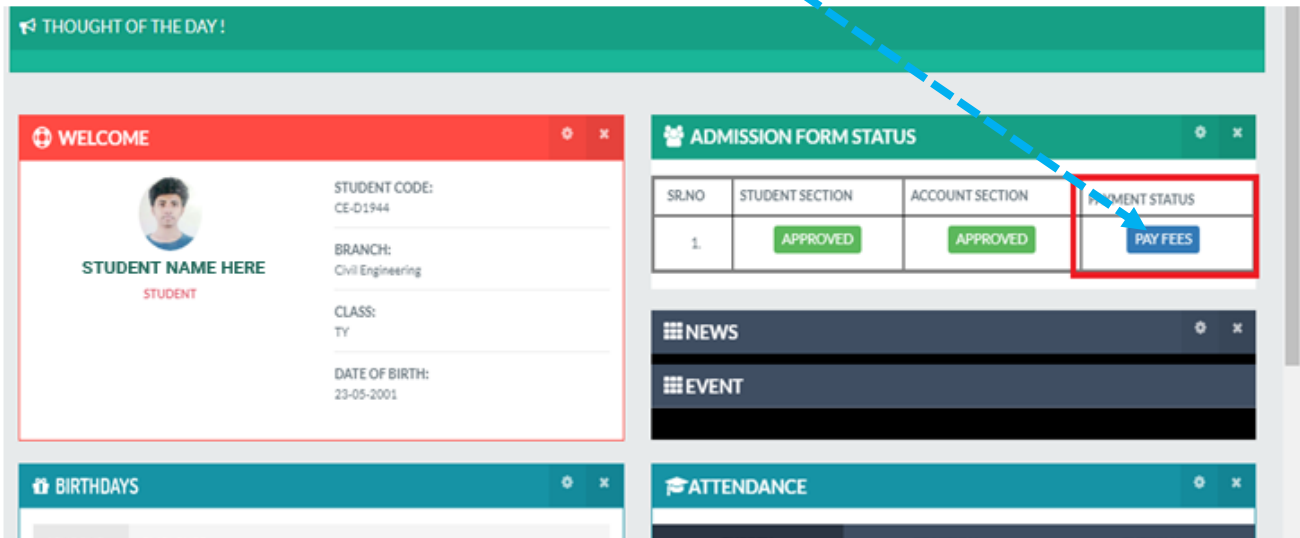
THOUGHT OF THE DAY !

WELCOME

STUDENT NAME HERE

STUDENT

STUDENT CODE:
CE-D1944

BRANCH:
Civil Engineering

CLASS:
TY

DATE OF BIRTH:
23-05-2001

ADMISSION FORM STATUS

| SR.NO | STUDENT SECTION | ACCOUNT SECTION | PAYMENT STATUS |
|---|---|---|---|
| 1. | APPROVED | APPROVED | PAY FEES |

NEWS

EVENT

BIRTHDAYS

ATTENDANCE